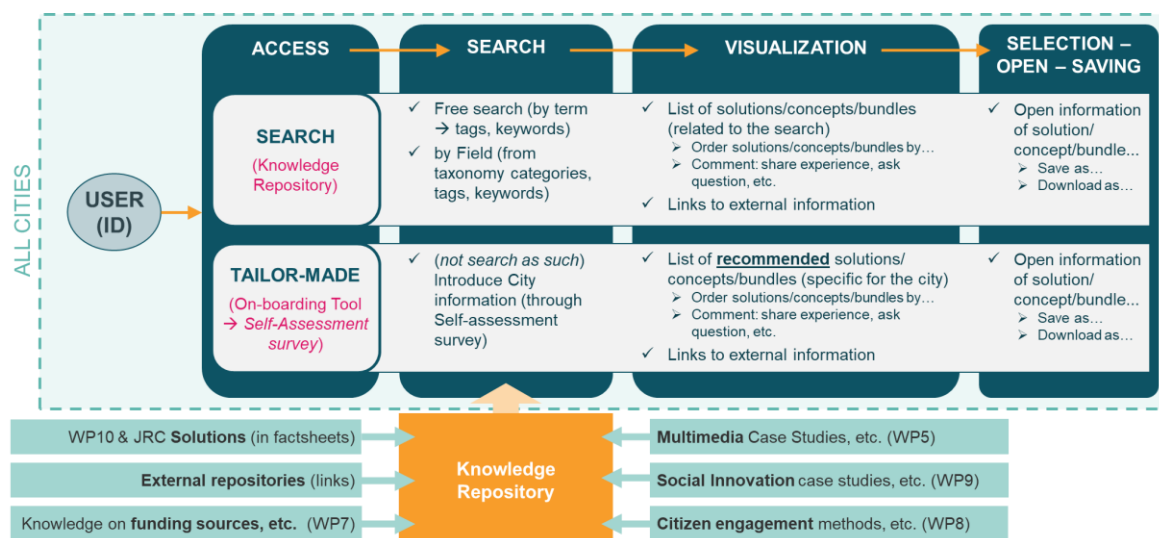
ALL CITIES

USER (ID)

ACCESS

SEARCH

VISUALIZATION

SELECTION – OPEN – SAVING

SEARCH
(Knowledge Repository)

✓ Free search (by term → tags, keywords)
✓ by Field (from taxonomy categories, tags, keywords)

✓ List of solutions/concepts/bundles (related to the search)
➢ Order solutions/concepts/bundles by…
➢ Comment: share experience, ask question, etc.
✓ Links to external information

✓ Open information of solution/ concept/bundle...
➢ Save as…
➢ Download as…

TAILOR-MADE
(On-boarding Tool → *Self-Assessment survey*)

✓ (*not search as such*) Introduce City information (through Self-assessment survey)

✓ List of **recommended** solutions/ concepts/bundles (specific for the city)
➢ Order solutions/concepts/bundles by…
➢ Comment: share experience, ask question, etc.
✓ Links to external information

✓ Open information of solution/ concept/bundle...
➢ Save as…
➢ Download as…

WP10 & JRC **Solutions** (in factsheets)

**External repositories** (links)

Knowledge on **funding sources, etc.** (WP7)

Knowledge Repository

**Multimedia** Case Studies, etc. (WP5)

**Social Innovation** case studies, etc. (WP9)

**Citizen engagement** methods, etc. (WP8)